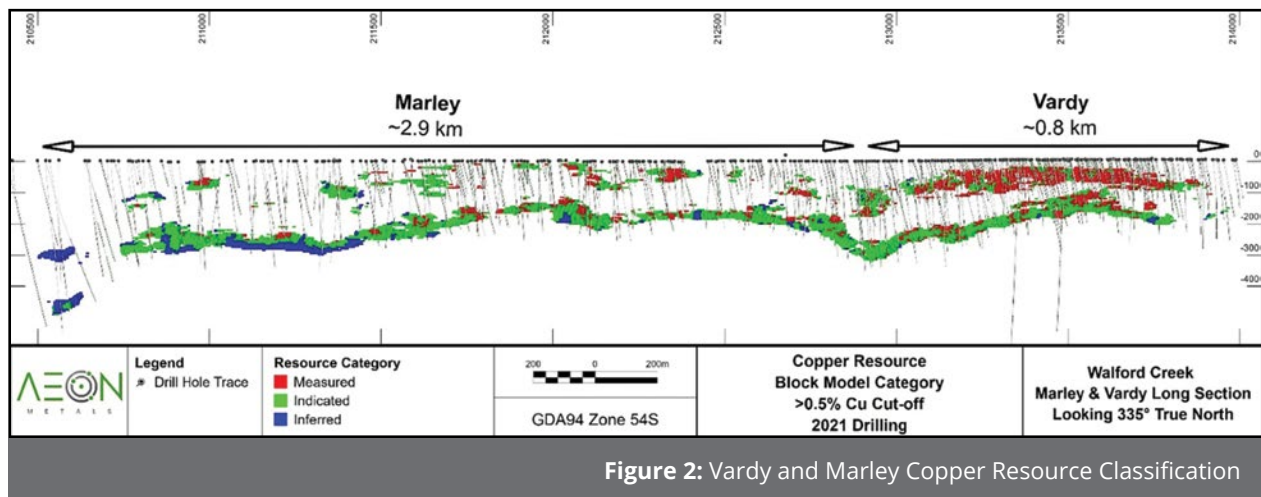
210500 211000 211500 212000 212500 213000 213500 214000

Marley
~2.9 km

Vardy
~0.8 km

0
-1000
-2000
-3000
-4000

AEON
METALS

Legend
Drill Hole Trace

Resource Category
Measured
Indicated
Inferred

200 0 200m

GDA94 Zone 54S

Copper Resource
Block Model Category
>0.5% Cu Cut-off
2021 Drilling

Walford Creek
Marley & Vardy Long Section
Looking 335° True North

**Figure 2:** Vardy and Marley Copper Resource Classification